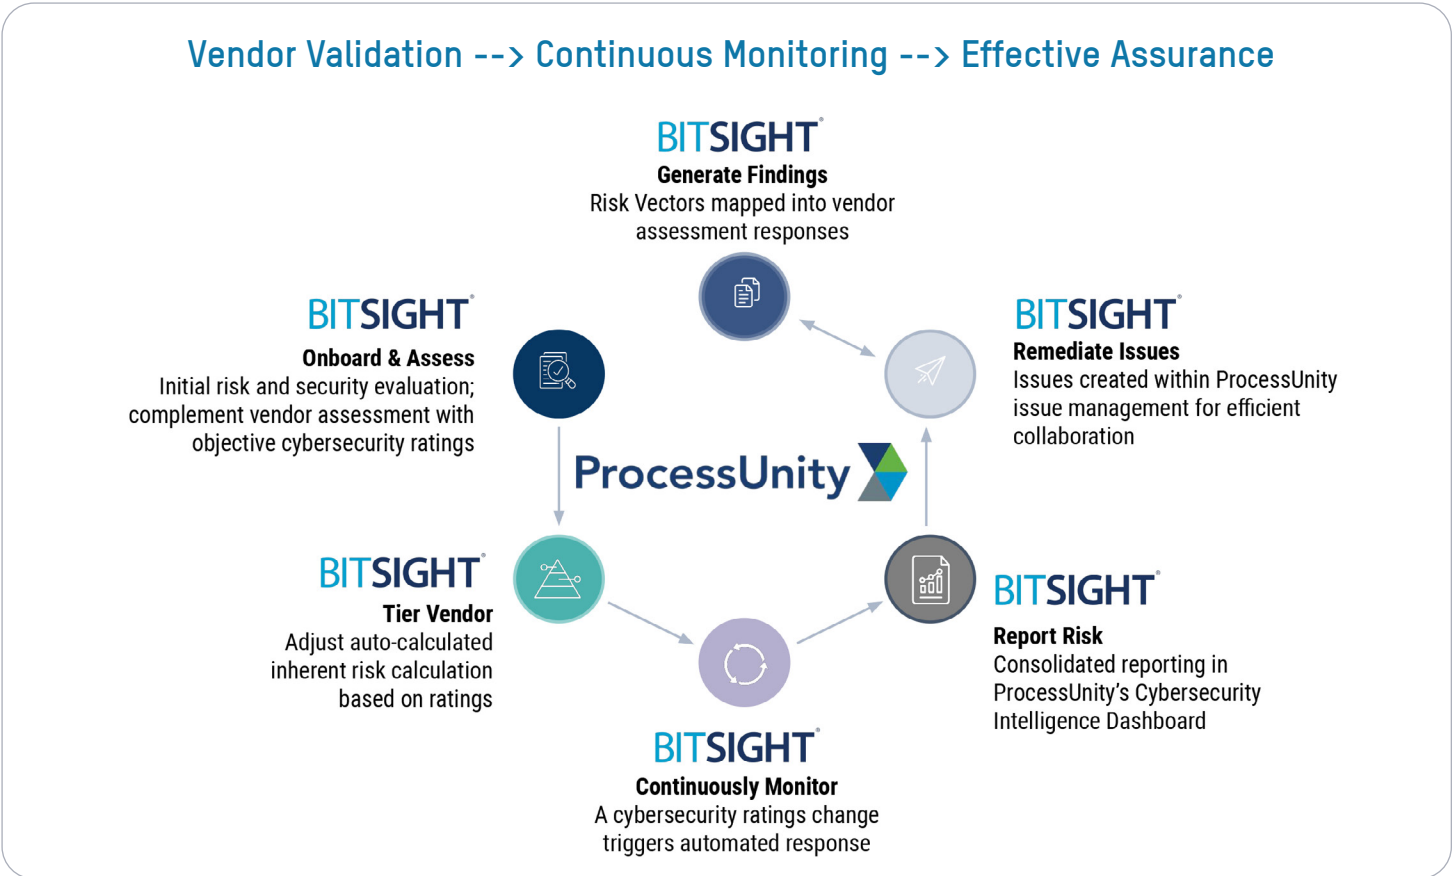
Vendor Validation --> Continuous Monitoring --> Effective Assurance

BITSIGHT
Generate Findings
Risk Vectors mapped into vendor assessment responses

BITSIGHT
Onboard & Assess
Initial risk and security evaluation; complement vendor assessment with objective cybersecurity ratings

BITSIGHT
Remediate Issues
Issues created within ProcessUnity issue management for efficient collaboration

ProcessUnity

BITSIGHT
Tier Vendor
Adjust auto-calculated inherent risk calculation based on ratings

BITSIGHT
Report Risk
Consolidated reporting in ProcessUnity's Cybersecurity Intelligence Dashboard

BITSIGHT
Continuously Monitor
A cybersecurity ratings change triggers automated response